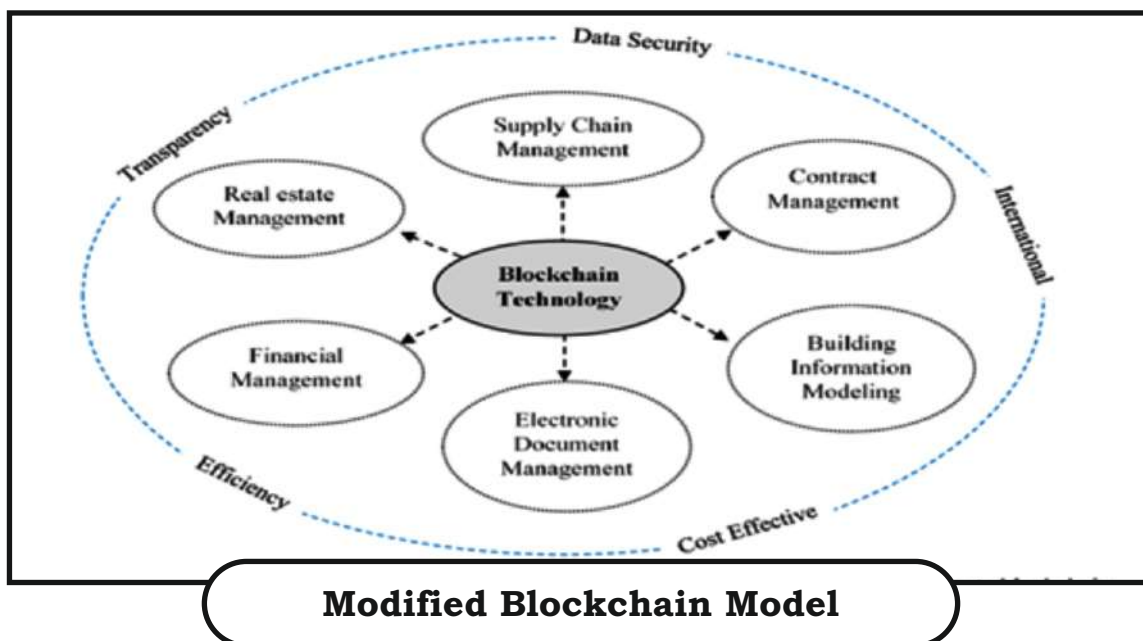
Data Security

Transparency

International

Efficiency

Cost Effective

Supply Chain Management

Real estate Management

Contract Management

Blockchain Technology

Financial Management

Building Information Modeling

Electronic Document Management

Modified Blockchain Model